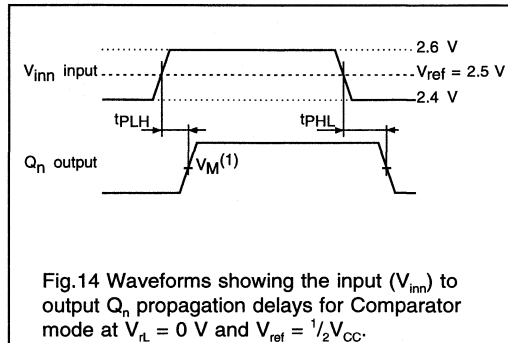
2.6 V

$V_{inn}$ input

$V_{ref}$ = 2.5 V

2.4 V

$t_{PLH}$

$t_{PHL}$

$Q_n$ output

$V_M^{(1)}$

Fig.14 Waveforms showing the input ($V_{inn}$) to output $Q_n$ propagation delays for Comparator mode at $V_{rL}$ = 0 V and $V_{ref}$ = $^1/_2V_{CC}$.